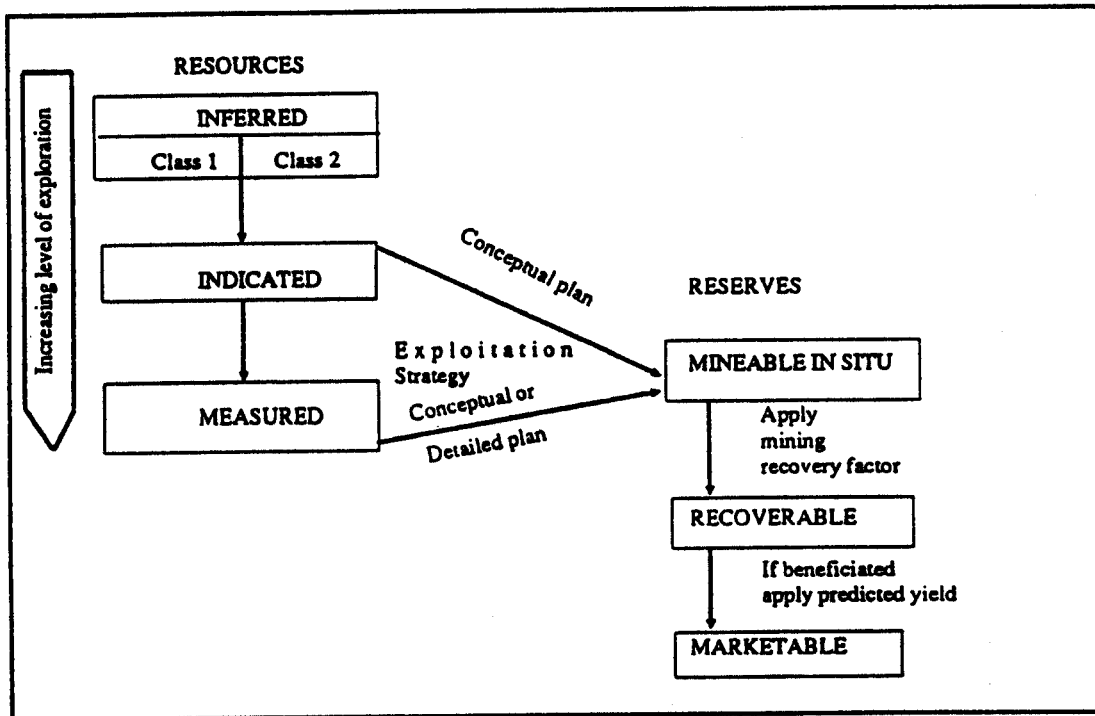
Increasing level of exploration

RESOURCES

INFERRED

Class 1

Class 2

INDICATED

Conceptual plan

RESERVES

Exploitation Strategy

MINEABLE IN SITU

MEASURED

Conceptual or

Detailed plan

Apply mining recovery factor

RECOVERABLE

If beneficiated apply predicted yield

MARKETABLE